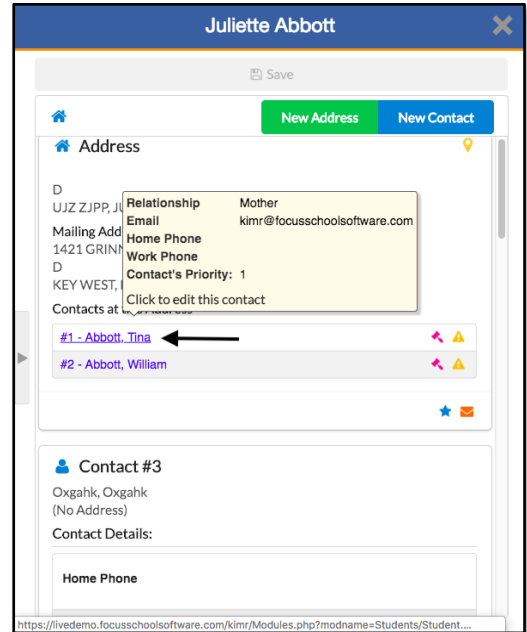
Juliette Abbott

Save

New Address
New Contact

Address

D
UJZ ZJPP, JU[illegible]

Mailing Add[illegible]
1421 GRINN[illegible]
D
KEY WEST, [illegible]

Contacts at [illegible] Address

| Relationship | Mother |
|---|---|
| Email | kimr@focusschoolsoftware.com |
| Home Phone | |
| Work Phone | |
| Contact's Priority: | 1 |

Click to edit this contact

#1 - Abbott, Tina
#2 - Abbott, William

Contact #3
Oxgahk, Oxgahk
(No Address)
Contact Details:

Home Phone

https://livedemo.focusschoolsoftware.com/kimr/Modules.php?modname=Students/Student....